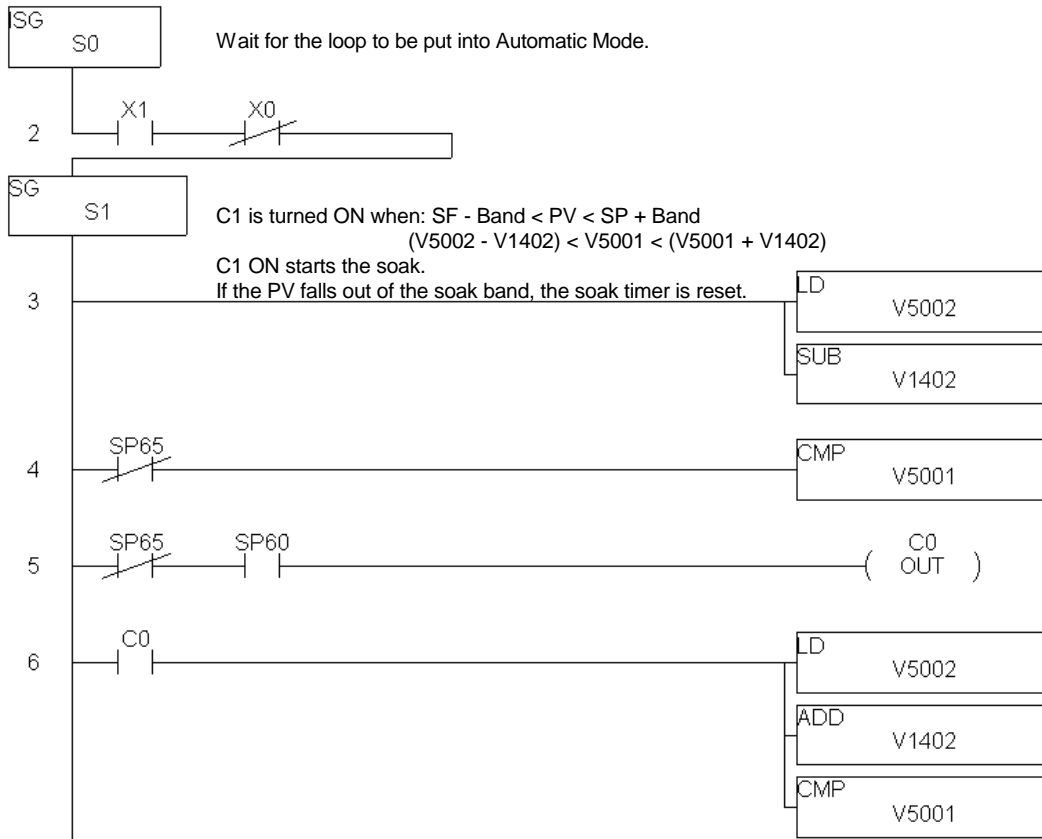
ISG
S0

Wait for the loop to be put into Automatic Mode.

2
X1
X0

SG
S1

C1 is turned ON when: SF - Band < PV < SP + Band
(V5002 - V1402) < V5001 < (V5001 + V1402)
C1 ON starts the soak.
If the PV falls out of the soak band, the soak timer is reset.

3
LD
V5002
SUB
V1402

4
SP65
CMP
V5001

5
SP65
SP60
C0
OUT

6
C0
LD
V5002
ADD
V1402
CMP
V5001